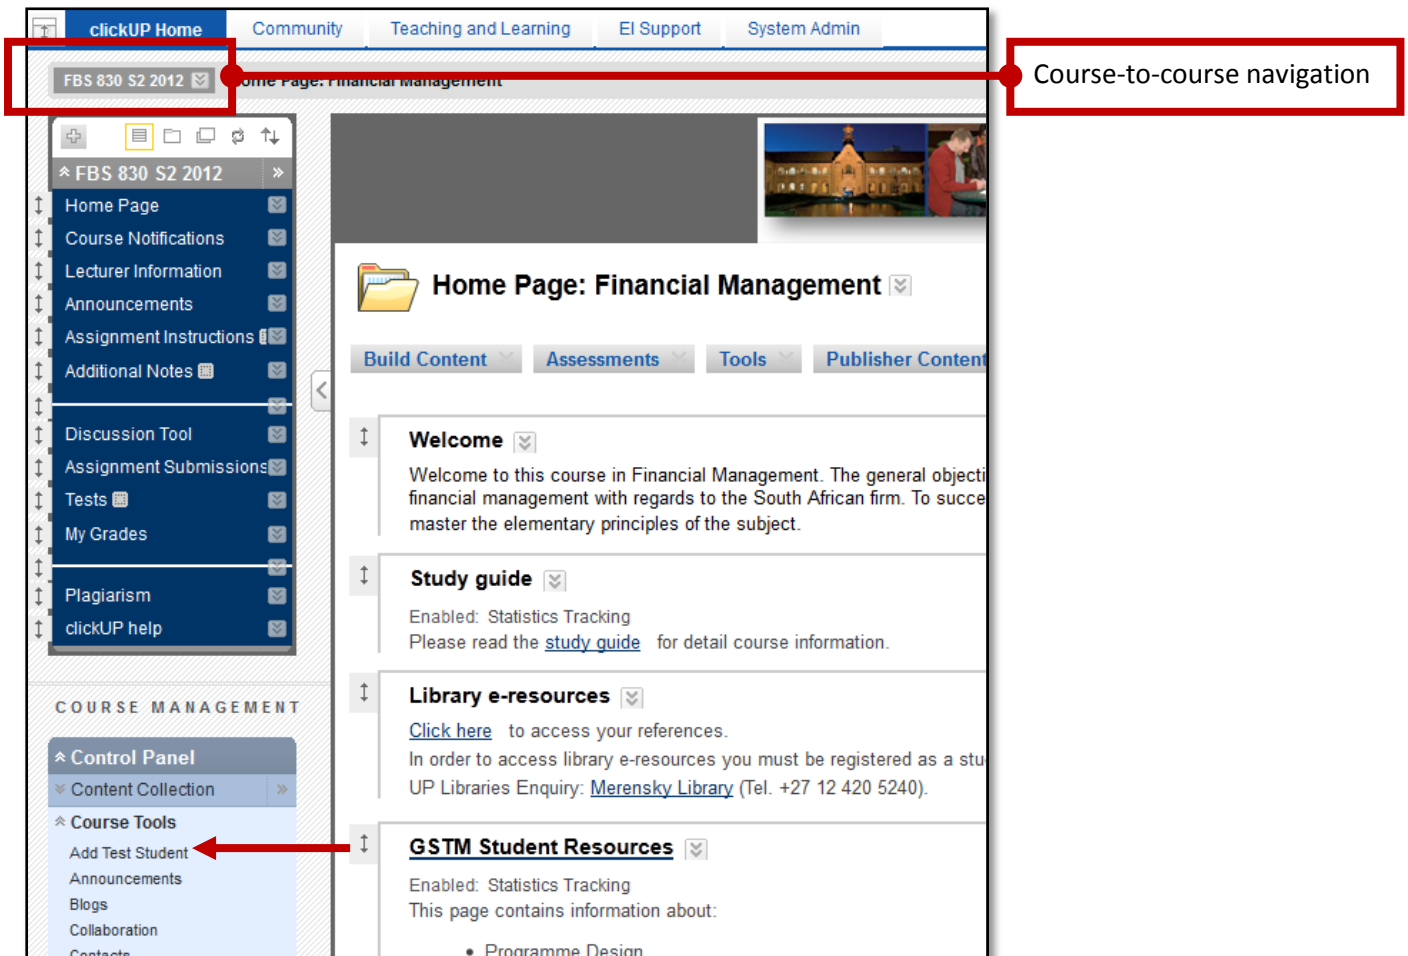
clickUP Home Community Teaching and Learning EI Support System Admin

FBS 830 S2 2012 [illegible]ome Page: Financial Management

Course-to-course navigation

FBS 830 S2 2012
Home Page
Course Notifications
Lecturer Information
Announcements
Assignment Instructions
Additional Notes
Discussion Tool
Assignment Submissions
Tests
My Grades
Plagiarism
clickUP help

COURSE MANAGEMENT
Control Panel
Content Collection
Course Tools
Add Test Student
Announcements
Blogs
Collaboration
Contacts

Home Page: Financial Management

Build Content Assessments Tools Publisher Content

Welcome
Welcome to this course in Financial Management. The general objecti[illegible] financial management with regards to the South African firm. To succe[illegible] master the elementary principles of the subject.

Study guide
Enabled: Statistics Tracking
Please read the study guide for detail course information.

Library e-resources
Click here to access your references.
In order to access library e-resources you must be registered as a stu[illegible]
UP Libraries Enquiry: Merensky Library (Tel. +27 12 420 5240).

GSTM Student Resources
Enabled: Statistics Tracking
This page contains information about:
• Programme Design